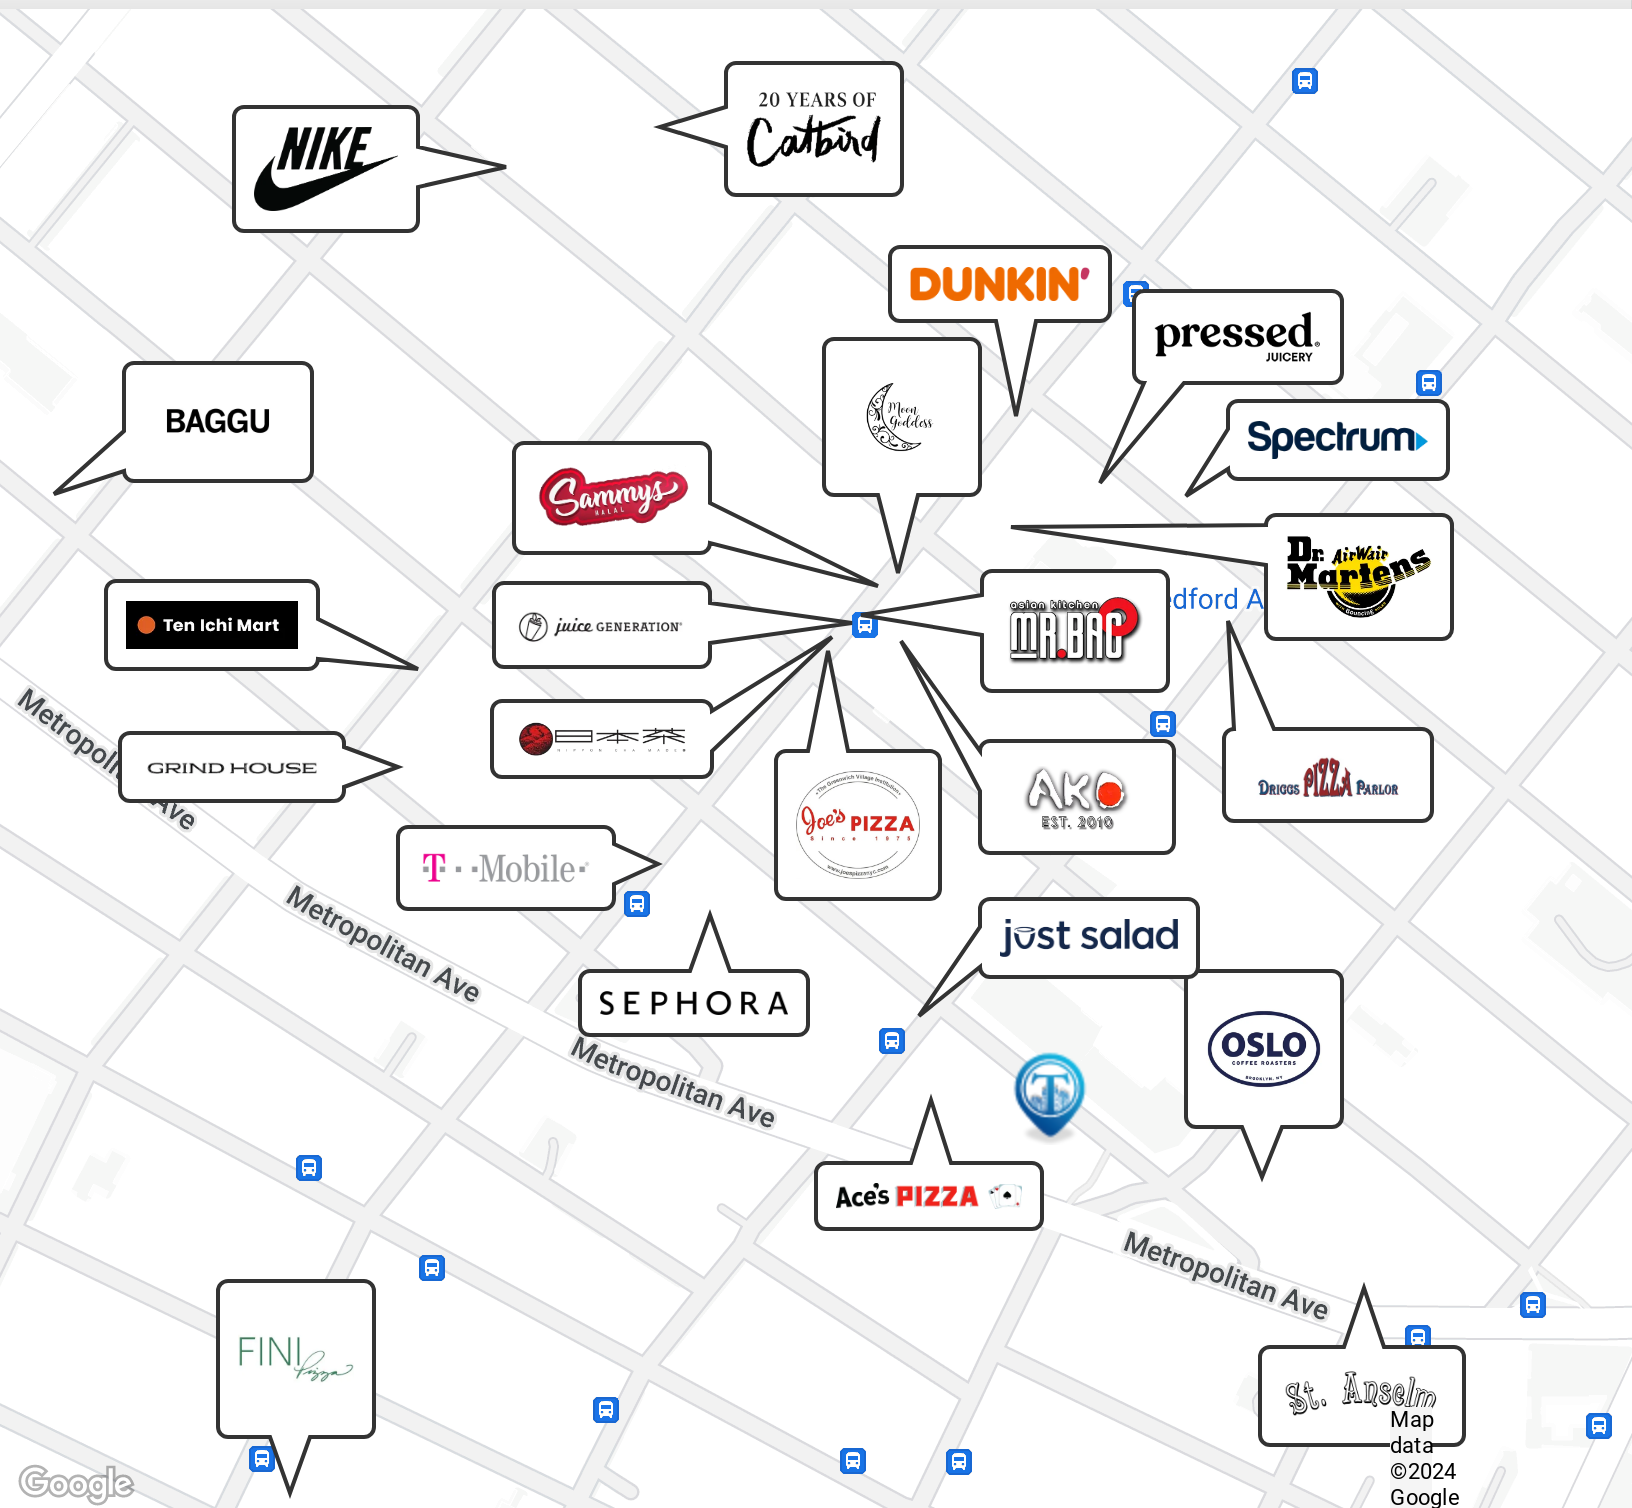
NIKE

20 YEARS OF Catbird

DUNKIN'

pressed JUICERY

BAGGU

Moon Goddess

Spectrum

Sammy's HALAL

Dr. AirWair Martens

Ten Ichi Mart

juice GENERATION

asian kitchen MR.BAO

dford A

日本茶

Metropolitan Ave

GRIND HOUSE

Joe's PIZZA

AKO EST. 2010

DRIGGS PIZZA PARLOR

T · · Mobile ·

just salad

SEPHORA

Metropolitan Ave

Metropolitan Ave

OSLO COFFEE ROASTERS

Ace's PIZZA

Metropolitan Ave

FINI Pizza

St. Anselm

Map data ©2024 Google

Google